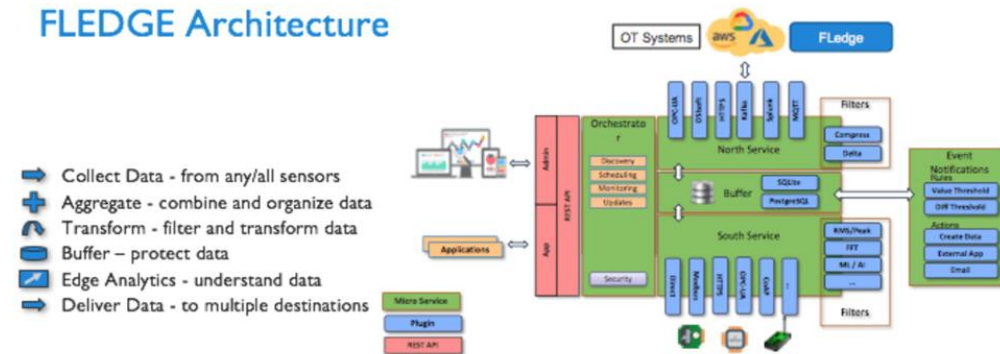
FLEDGE Architecture

Collect Data - from any/all sensors
Aggregate - combine and organize data
Transform - filter and transform data
Buffer – protect data
Edge Analytics - understand data
Deliver Data - to multiple destinations

OT Systems
aws
FLedge

OPC-UA
OSIsoft
HTTPS
Kafka
Splunk
MQTT

Filters
Compress
Delta

Orchestrator
Discovery
Scheduling
Monitoring
Updates
Security

North Service
Buffer
SQLite
PostgreSQL

South Service
RMS/Peak
FFT
ML / AI
...
Filters

Direct
Modbus
HTTPS
OPC-UA
CoAP
...

Admin
App
REST API

Applications

Event Notifications
Rules
Value Threshold
Diff Threshold
Actions
Create Data
External App
Email

Micro Service
Plugin
REST API